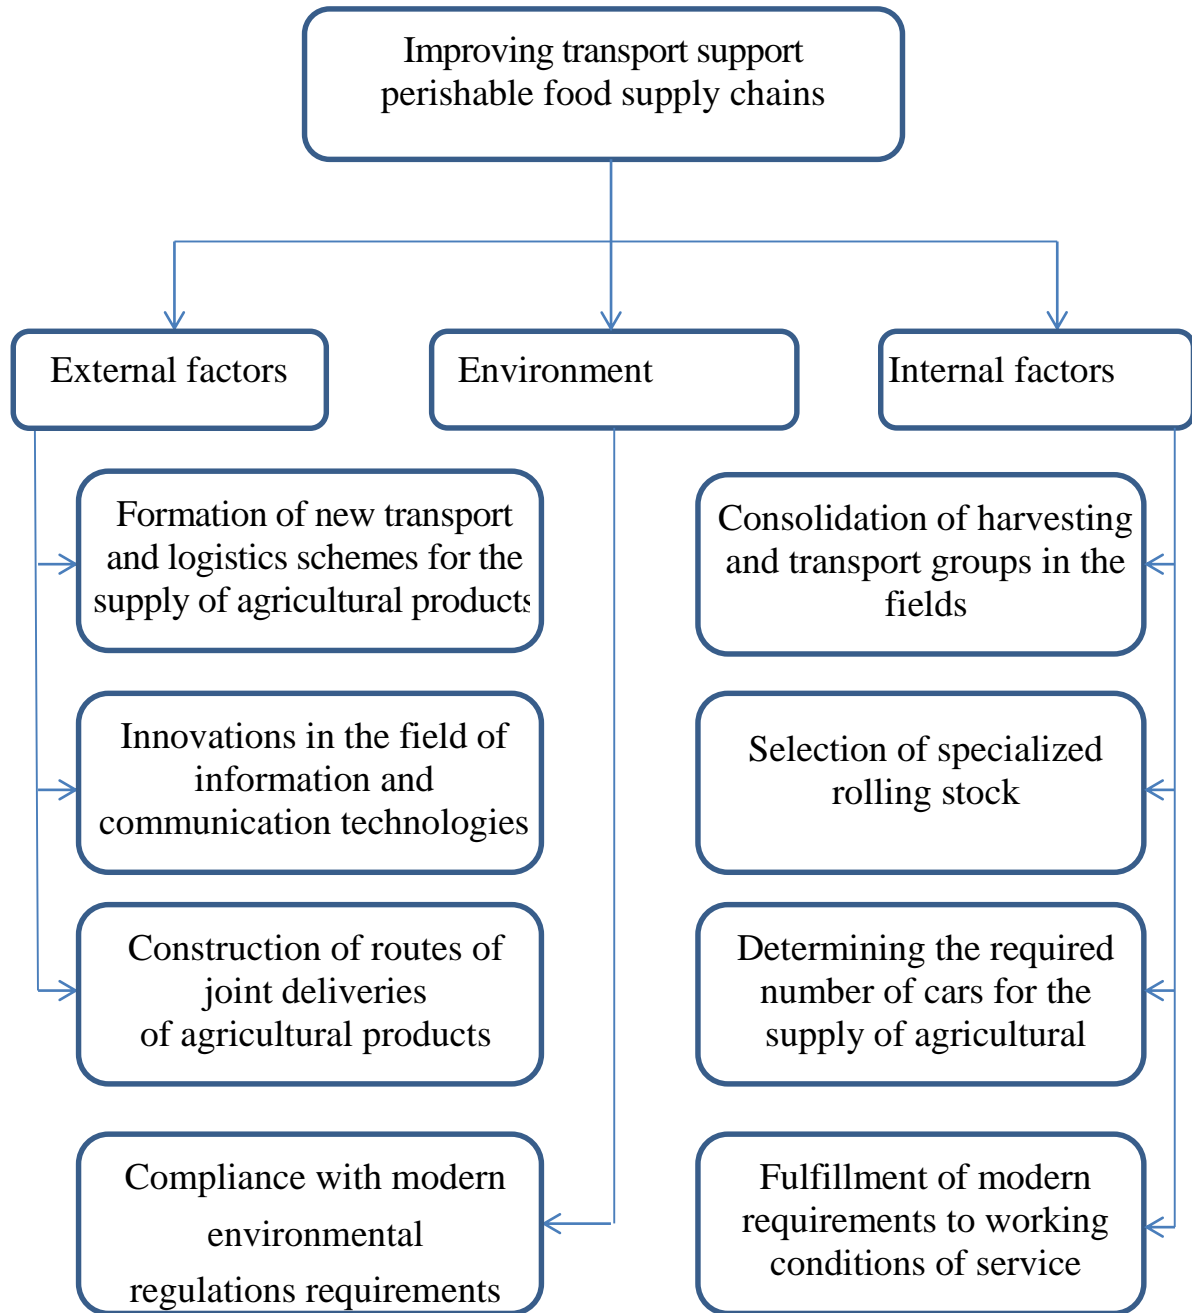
Improving transport support perishable food supply chains

External factors

Environment

Internal factors

Formation of new transport and logistics schemes for the supply of agricultural products

Innovations in the field of information and communication technologies

Construction of routes of joint deliveries of agricultural products

Compliance with modern environmental regulations requirements

Consolidation of harvesting and transport groups in the fields

Selection of specialized rolling stock

Determining the required number of cars for the supply of agricultural

Fulfillment of modern requirements to working conditions of service